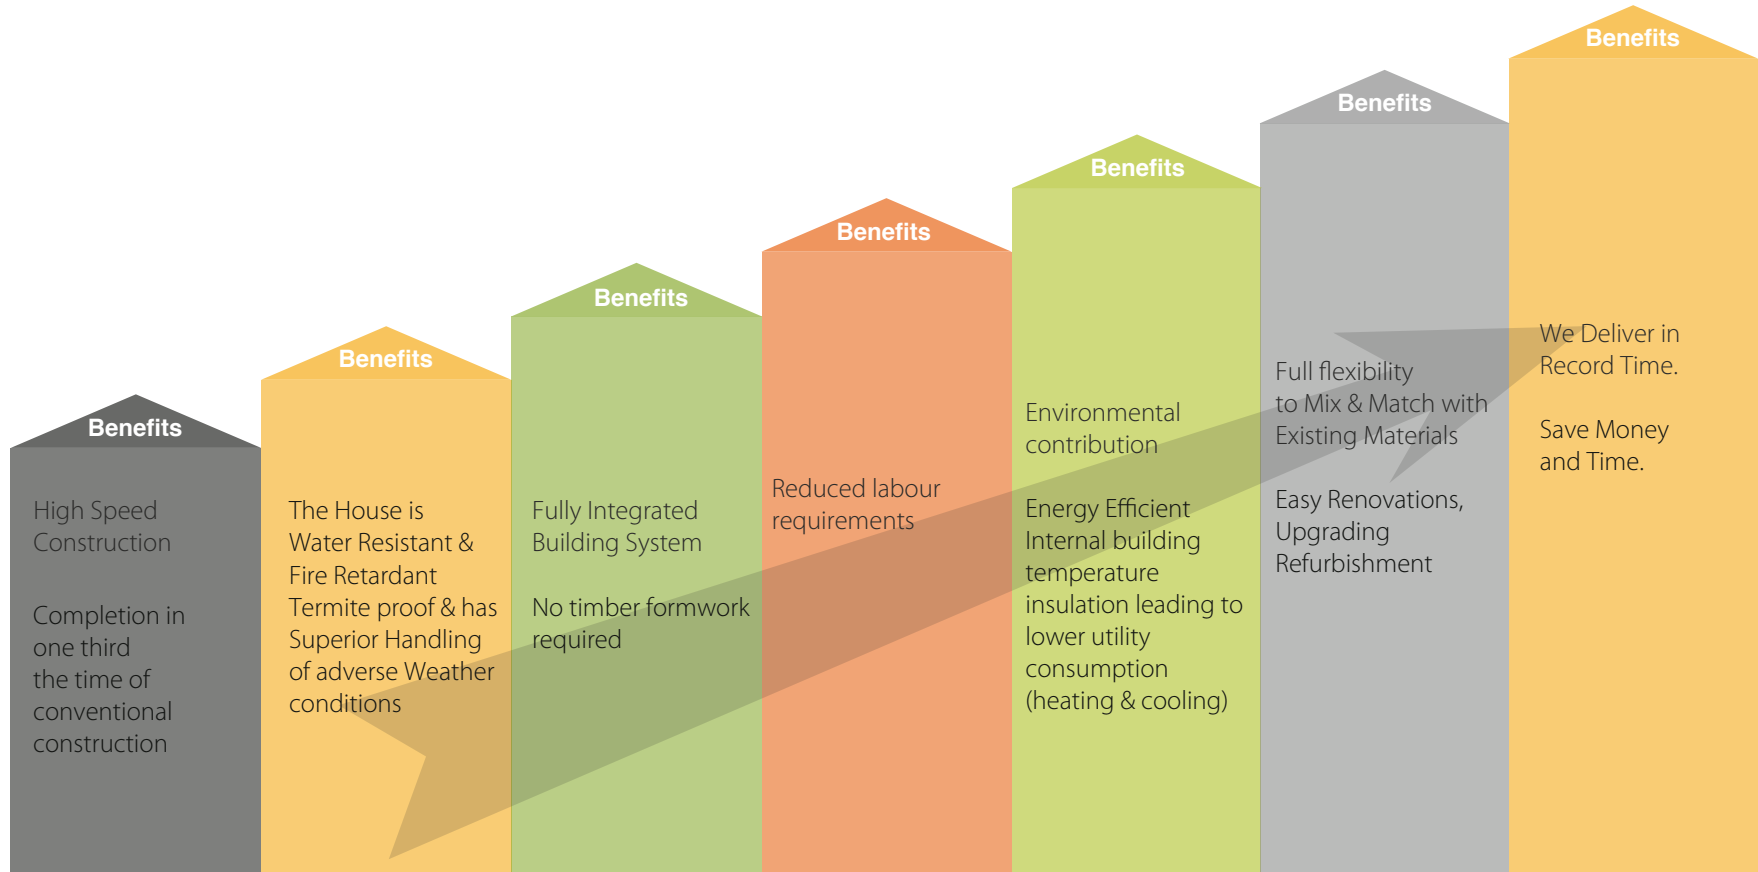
Benefits

High Speed Construction

Completion in one third the time of conventional construction

Benefits

The House is Water Resistant & Fire Retardant Termite proof & has Superior Handling of adverse Weather conditions

Benefits

Fully Integrated Building System

No timber formwork required

Benefits

Reduced labour requirements

Benefits

Environmental contribution

Energy Efficient Internal building temperature insulation leading to lower utility consumption (heating & cooling)

Benefits

Full flexibility to Mix & Match with Existing Materials

Easy Renovations, Upgrading Refurbishment

Benefits

We Deliver in Record Time.

Save Money and Time.